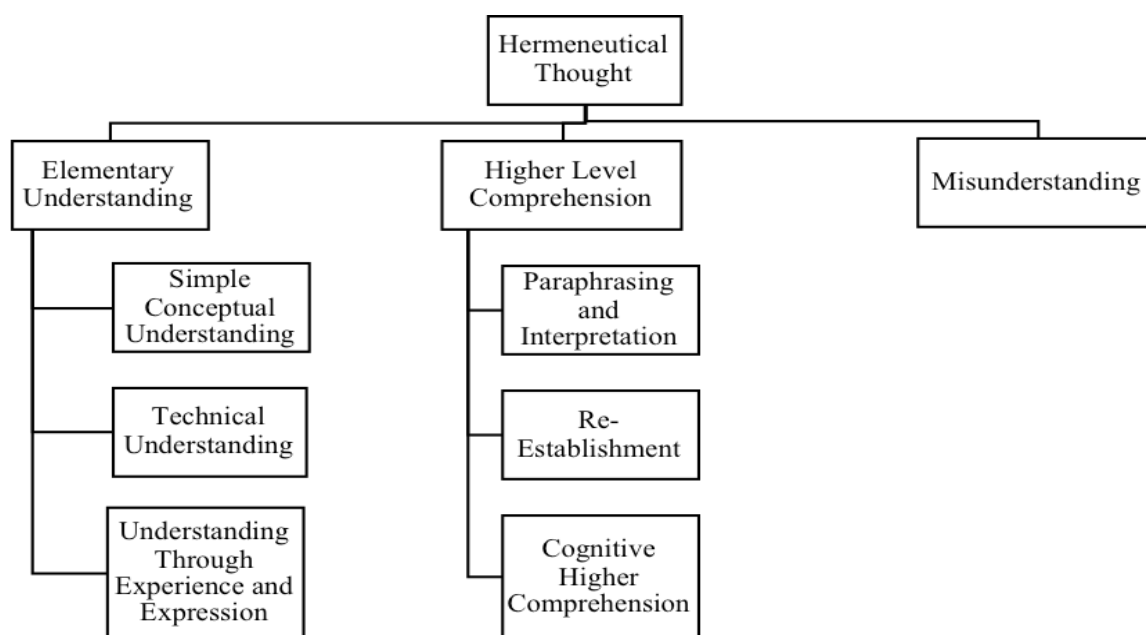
Hermeneutical Thought

Elementary Understanding

Higher Level Comprehension

Misunderstanding

Simple Conceptual Understanding

Technical Understanding

Understanding Through Experience and Expression

Paraphrasing and Interpretation

Re-Establishment

Cognitive Higher Comprehension